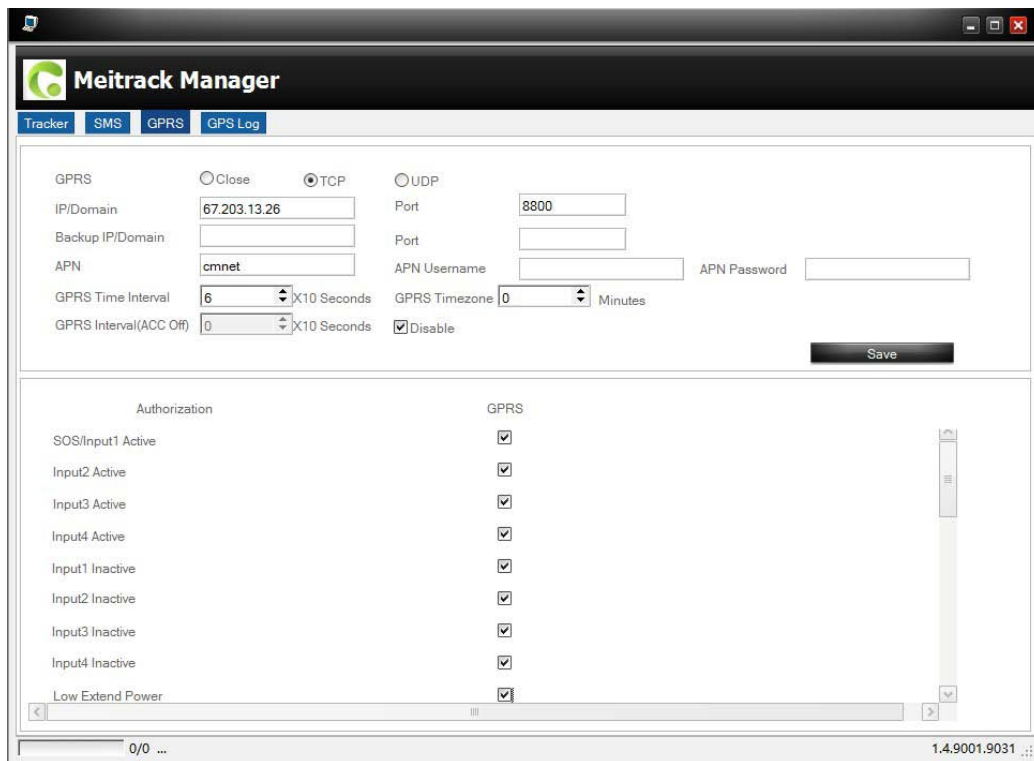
Meitrack Manager

Tracker SMS GPRS GPS Log

GPRS Close TCP UDP
IP/Domain 67.203.13.26 Port 8800
Backup IP/Domain Port
APN cmnet APN Username APN Password
GPRS Time Interval 6 X10 Seconds GPRS Timezone 0 Minutes
GPRS Interval(ACC Off) 0 X10 Seconds Disable

Save

| Authorization | GPRS |
|---|---|
| SOS/Input1 Active | ☑ |
| Input2 Active | ☑ |
| Input3 Active | ☑ |
| Input4 Active | ☑ |
| Input1 Inactive | ☑ |
| Input2 Inactive | ☑ |
| Input3 Inactive | ☑ |
| Input4 Inactive | ☑ |
| Low Extend Power | ☑ |

0/0 ...

1.4.9001.9031